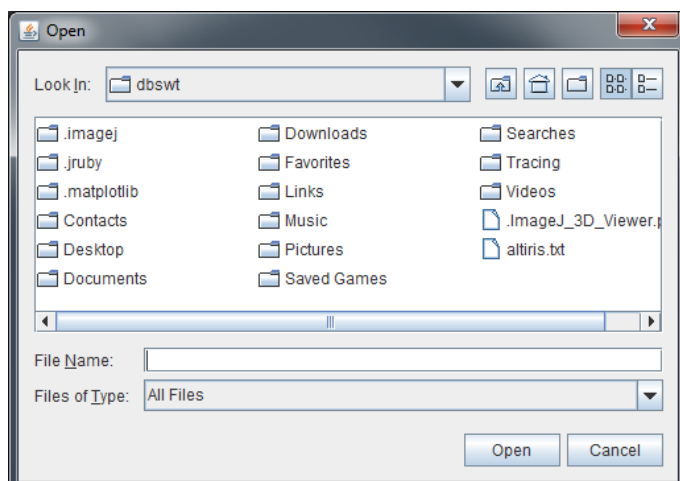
Open

Look In: dbswt

.imagej
.jruby
.matplotlib
Contacts
Desktop
Documents

Downloads
Favorites
Links
Music
Pictures
Saved Games

Searches
Tracing
Videos
.ImageJ_3D_Viewer.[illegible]
altiris.txt

File Name:
Files of Type: All Files

Open
Cancel